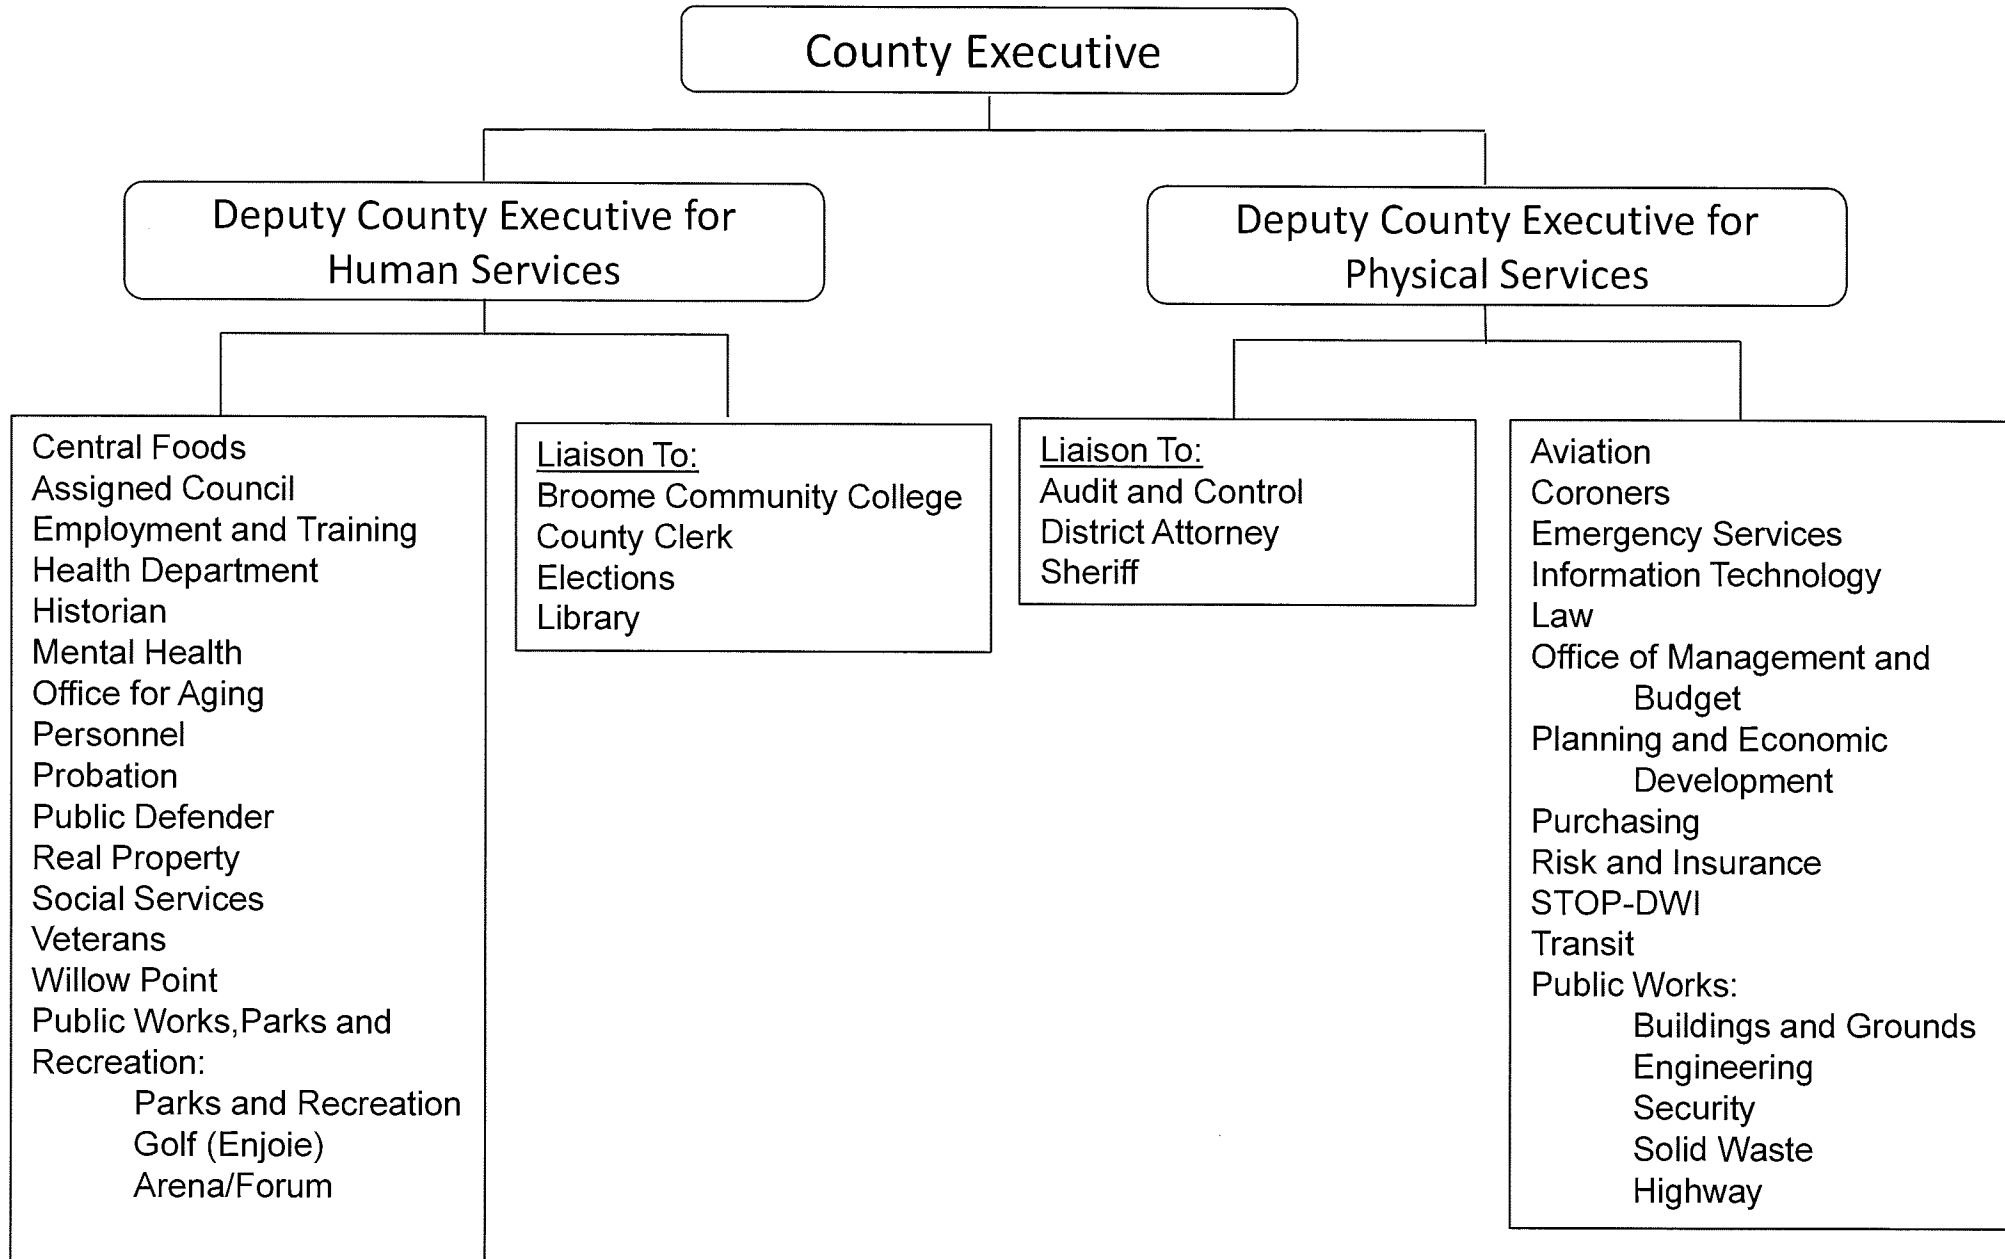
County Executive

Deputy County Executive for Human Services

Deputy County Executive for Physical Services

Central Foods
Assigned Council
Employment and Training
Health Department
Historian
Mental Health
Office for Aging
Personnel
Probation
Public Defender
Real Property
Social Services
Veterans
Willow Point
Public Works,Parks and Recreation:
Parks and Recreation
Golf (Enjoie)
Arena/Forum

Liaison To:
Broome Community College
County Clerk
Elections
Library

Liaison To:
Audit and Control
District Attorney
Sheriff

Aviation
Coroners
Emergency Services
Information Technology
Law
Office of Management and Budget
Planning and Economic Development
Purchasing
Risk and Insurance
STOP-DWI
Transit
Public Works:
Buildings and Grounds
Engineering
Security
Solid Waste
Highway